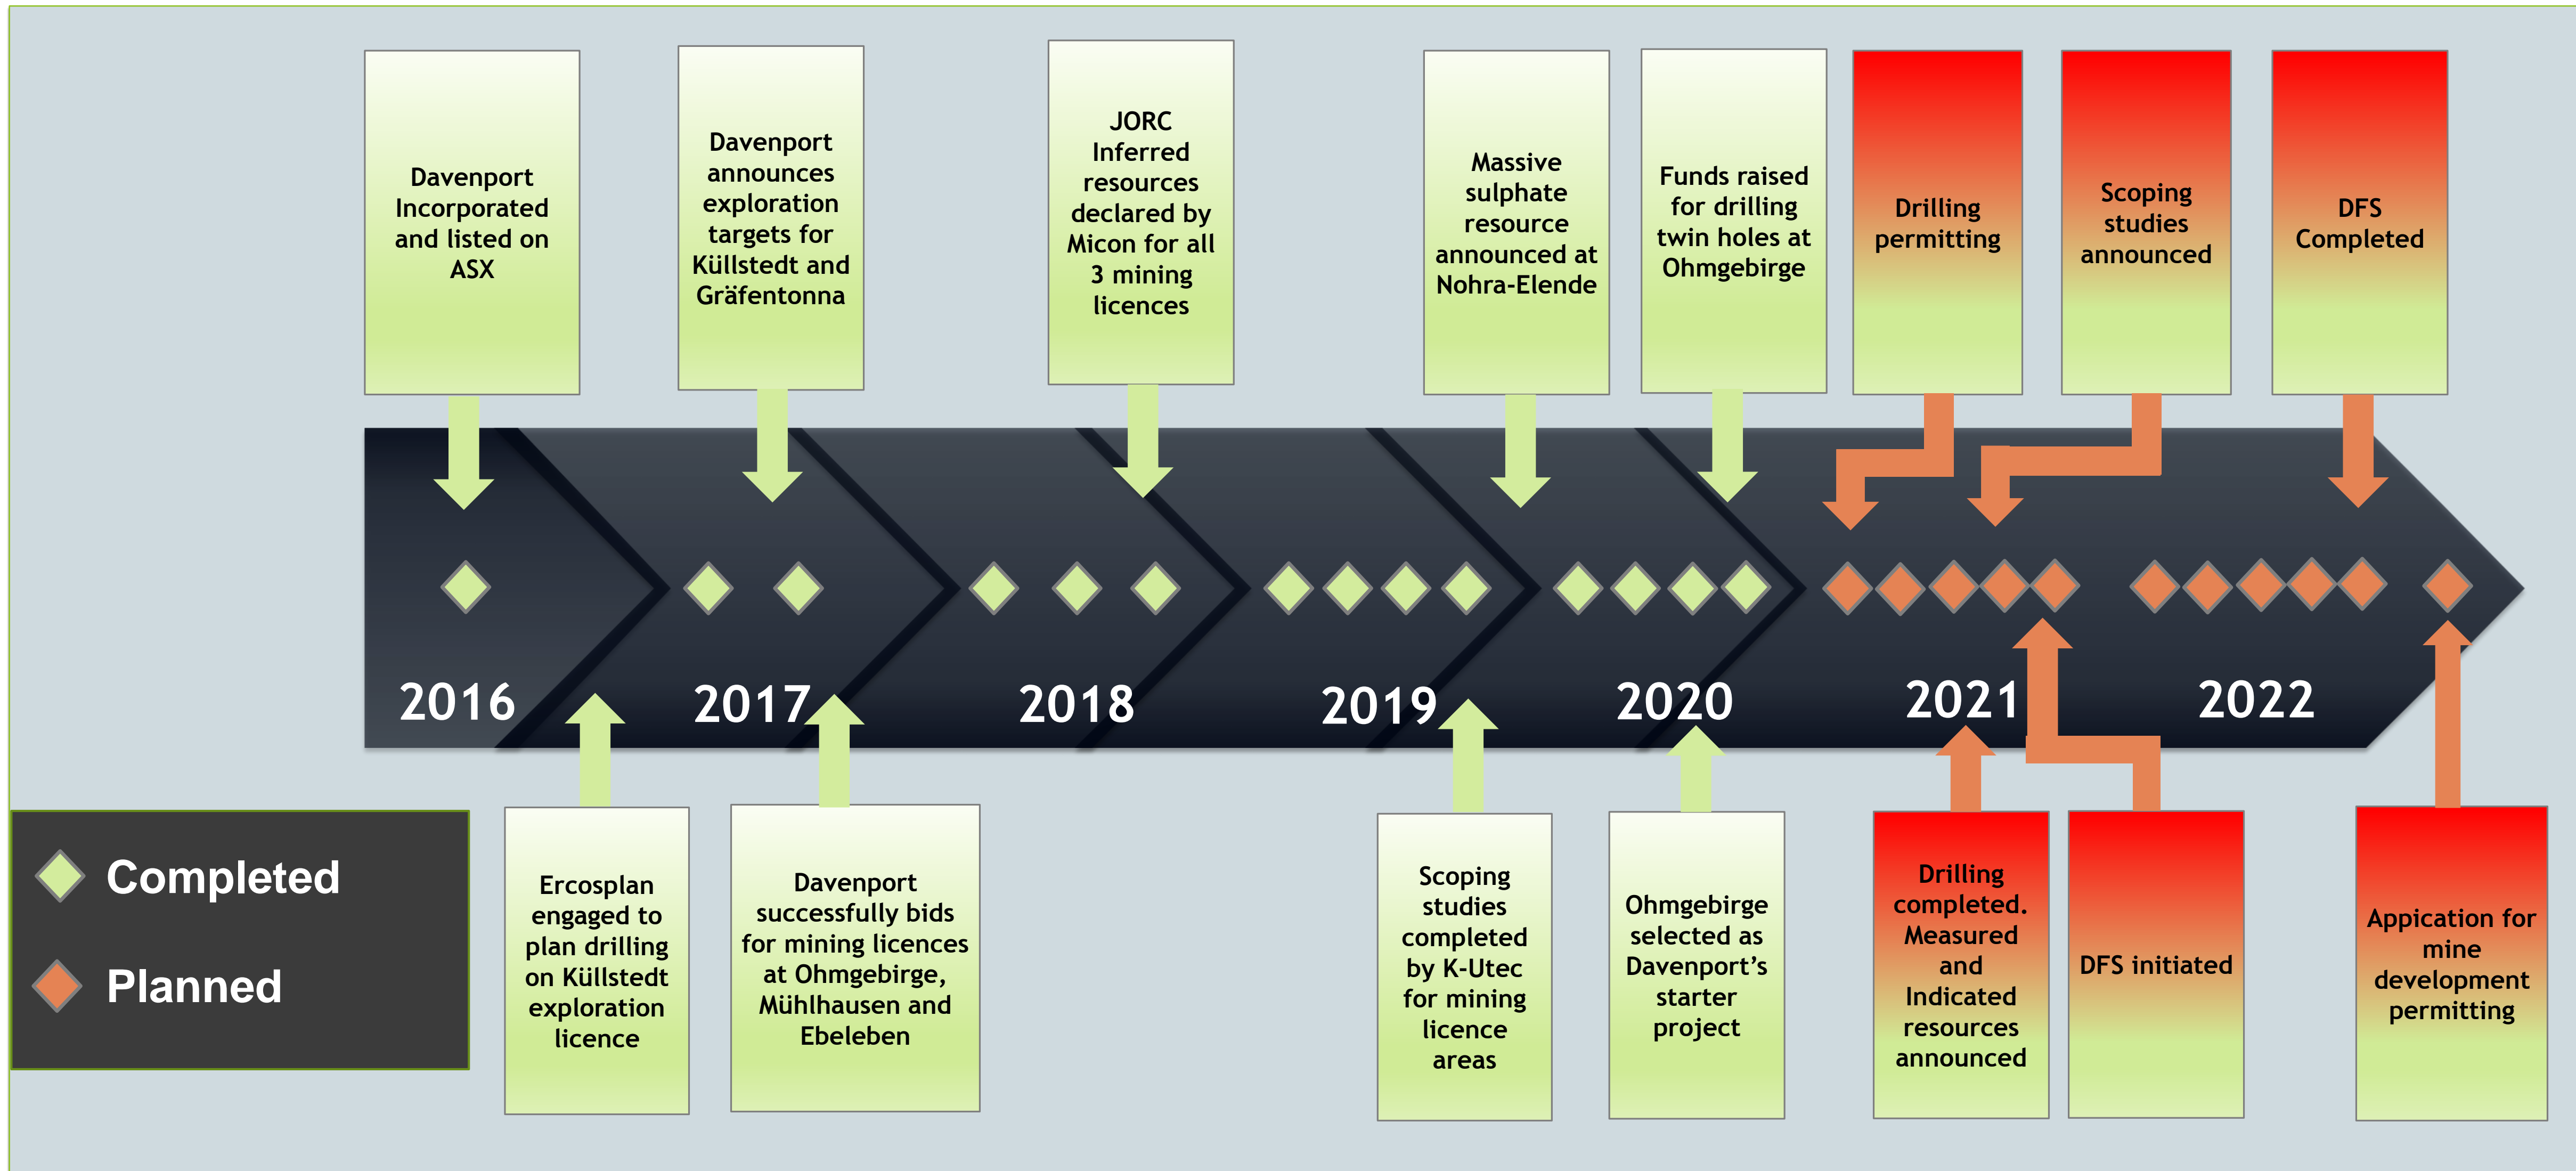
Davenport Incorporated and listed on ASX

Davenport announces exploration targets for Küllstedt and Gräfentonna

JORC Inferred resources declared by Micon for all 3 mining licences

Massive sulphate resource announced at Nohra-Elende

Funds raised for drilling twin holes at Ohmgebirge

Drilling permitting

Scoping studies announced

DFS Completed

2016

2017

2018

2019

2020

2021

2022

Completed

Planned

Ercosplan engaged to plan drilling on Küllstedt exploration licence

Davenport successfully bids for mining licences at Ohmgebirge, Mühlhausen and Ebeleben

Scoping studies completed by K-Utec for mining licence areas

Ohmgebirge selected as Davenport’s starter project

Drilling completed. Measured and Indicated resources announced

DFS initiated

Appication for mine development permitting